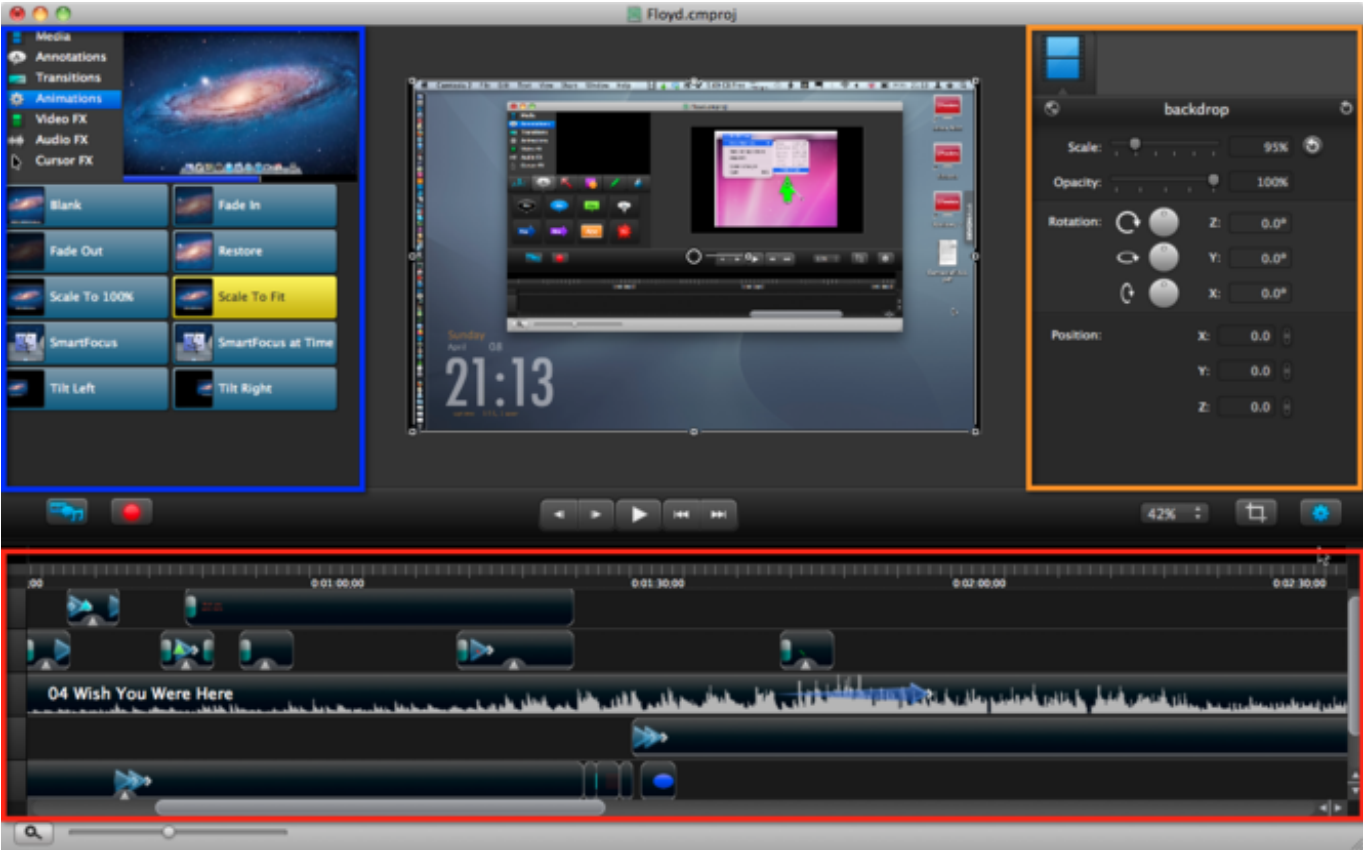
Floyd.cmproj

Media
Annotations
Transitions
Animations
Video FX
Audio FX
Cursor FX

Blank
Fade In
Fade Out
Restore
Scale To 100%
Scale To Fit
SmartFocus
SmartFocus at Time
Tilt Left
Tilt Right

Sunday
April 08
21:13

backdrop
Scale: 95%
Opacity: 100%
Rotation:
Z: 0.0°
Y: 0.0°
X: 0.0°
Position:
X: 0.0
Y: 0.0
Z: 0.0

42%

:00
0:01:00;00
0:01:30;00
0:02:00;00
0:02:30;00

04 Wish You Were Here